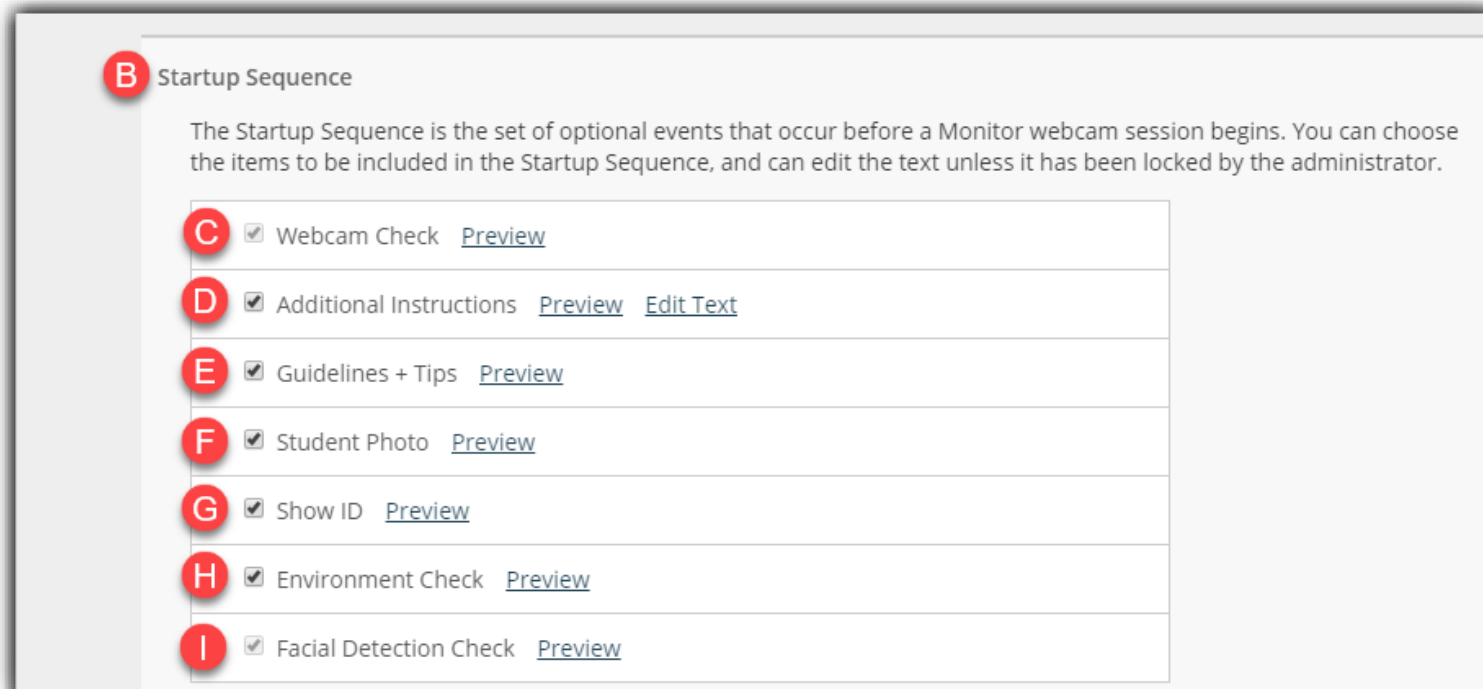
B Startup Sequence

The Startup Sequence is the set of optional events that occur before a Monitor webcam session begins. You can choose the items to be included in the Startup Sequence, and can edit the text unless it has been locked by the administrator.

| | |
|---|---|
| C | Webcam Check Preview |
| D | Additional Instructions Preview Edit Text |
| E | Guidelines + Tips Preview |
| F | Student Photo Preview |
| G | Show ID Preview |
| H | Environment Check Preview |
| I | Facial Detection Check Preview |